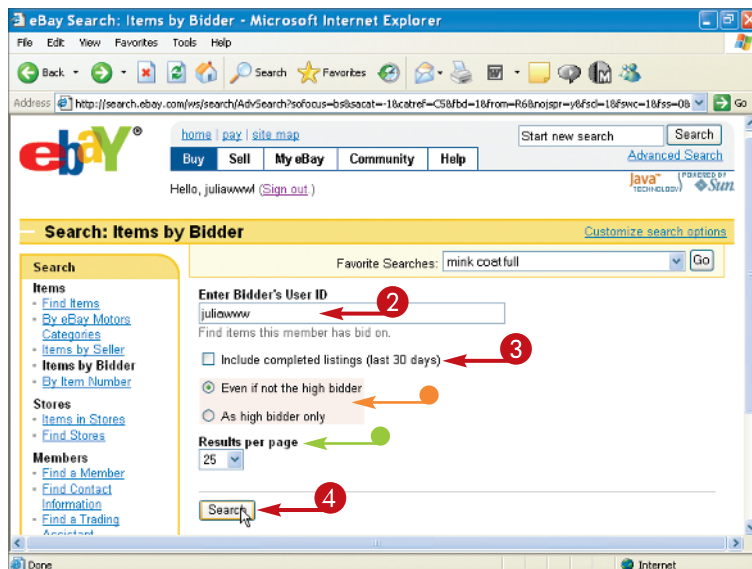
eBay Search: Items by Bidder - Microsoft Internet Explorer

File Edit View Favorites Tools Help

Back Search Favorites

Address http://search.ebay.com/ws/search/AdvSearch?sofocus=bs&sacat=-1&catref=C5&fbd=1&from=R6&nojspr=y&fsd=1&fswc=1&fss=0& Go

ebY

home | pay | site map

Buy | Sell | My eBay | Community | Help

Hello, juliawwwl (Sign out.)

Start new search Search

Advanced Search

Java TECHNOLOGY POWERED BY Sun

Search: Items by Bidder

Customize search options

Search

Items
- Find Items
- By eBay Motors Categories
- Items by Seller
- Items by Bidder
- By Item Number

Stores
- Items in Stores
- Find Stores

Members
- Find a Member
- Find Contact Information
- Find a Trading Assistant

Favorite Searches: mink coat full Go

Enter Bidder's User ID
juliawww
Find items this member has bid on.

Include completed listings (last 30 days)

Even if not the high bidder
As high bidder only

Results per page
25

Search

2
3
4

Done
Internet